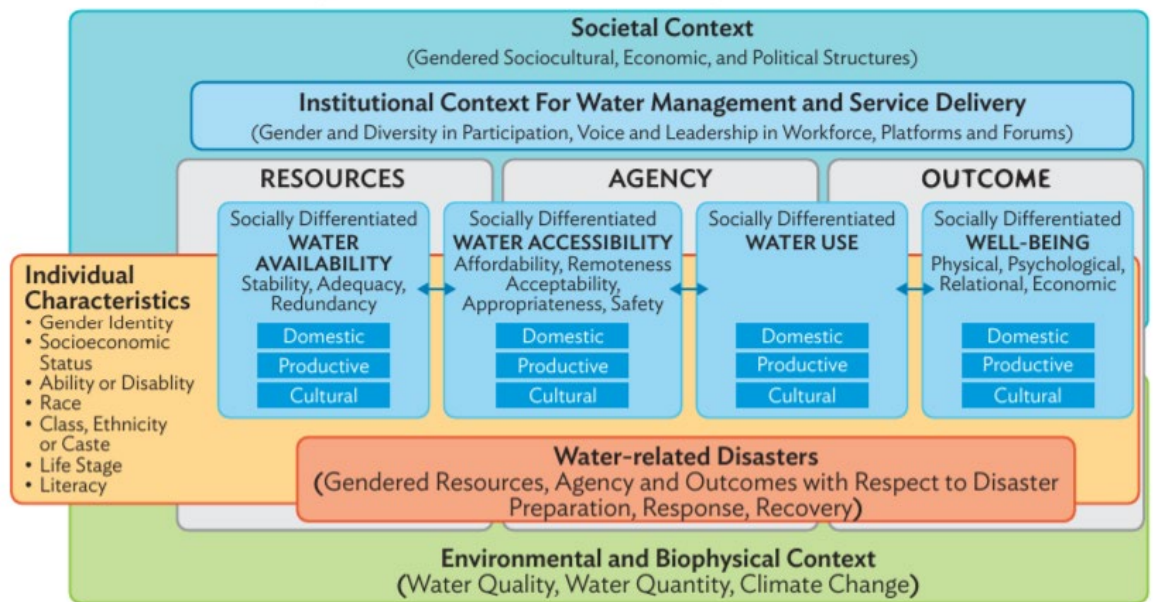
Societal Context
(Gendered Sociocultural, Economic, and Political Structures)

Institutional Context For Water Management and Service Delivery
(Gender and Diversity in Participation, Voice and Leadership in Workforce, Platforms and Forums)

RESOURCES

AGENCY

OUTCOME

Individual Characteristics
• Gender Identity
• Socioeconomic Status
• Ability or Disablity
• Race
• Class, Ethnicity or Caste
• Life Stage
• Literacy

Socially Differentiated
WATER AVAILABILITY
Stability, Adequacy, Redundancy

Domestic
Productive
Cultural

Socially Differentiated
WATER ACCESSIBILITY
Affordability, Remoteness Acceptability, Appropriateness, Safety

Domestic
Productive
Cultural

Socially Differentiated
WATER USE

Domestic
Productive
Cultural

Socially Differentiated
WELL-BEING
Physical, Psychological, Relational, Economic

Domestic
Productive
Cultural

Water-related Disasters
(Gendered Resources, Agency and Outcomes with Respect to Disaster Preparation, Response, Recovery)

Environmental and Biophysical Context
(Water Quality, Water Quantity, Climate Change)